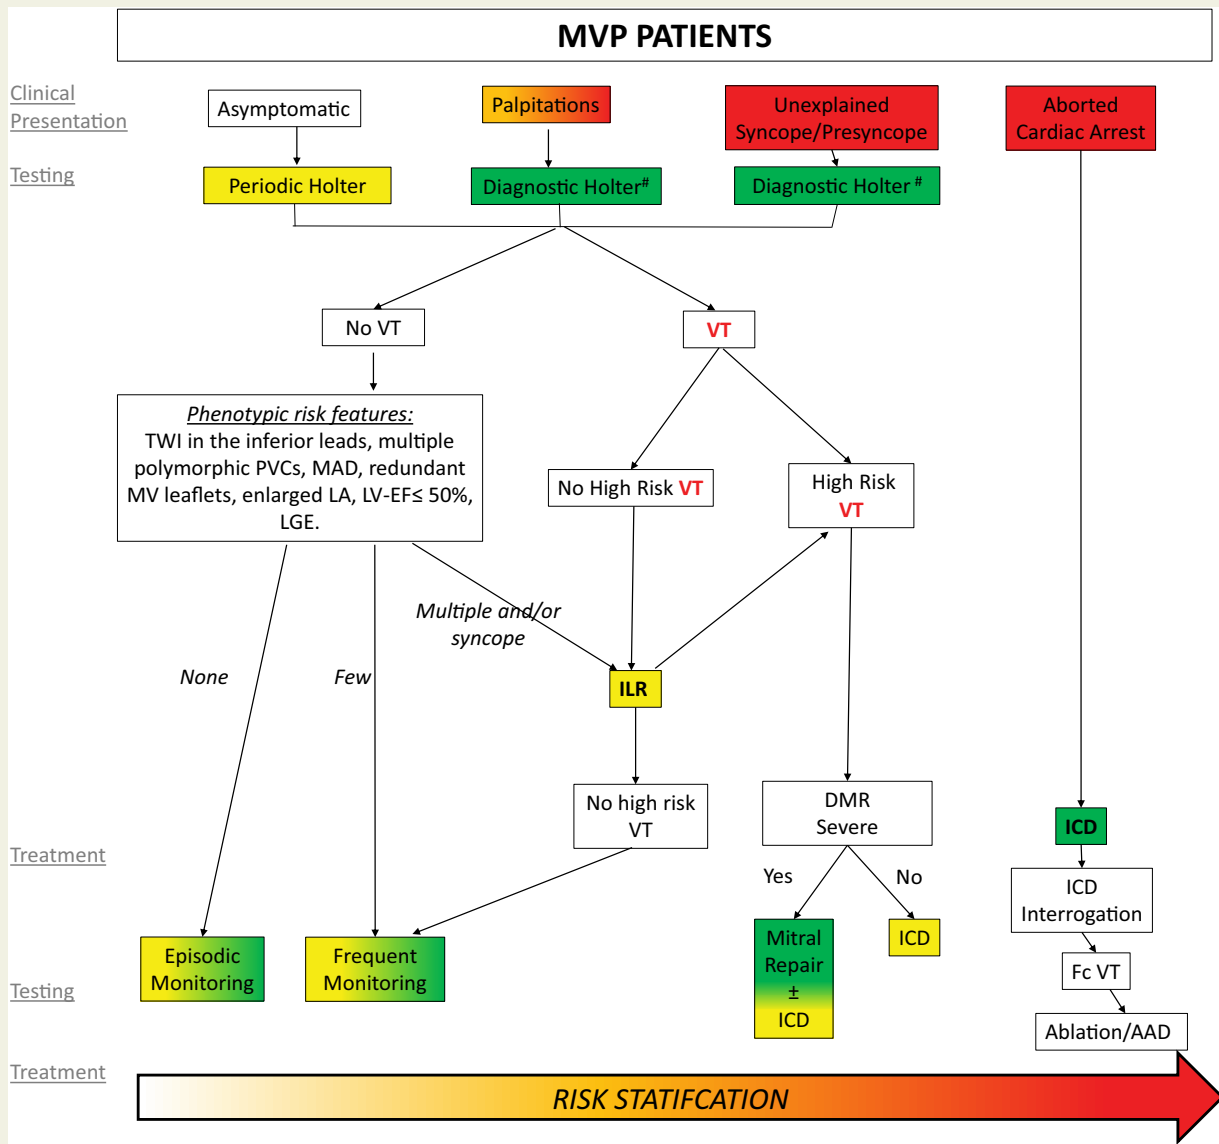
MVP PATIENTS

Clinical Presentation

Testing

Asymptomatic

Palpitations

Unexplained Syncope/Presyncope

Aborted Cardiac Arrest

Periodic Holter

Diagnostic Holter$^{\#}$

Diagnostic Holter$^{\#}$

No VT

VT

Phenotypic risk features:
TWI in the inferior leads, multiple polymorphic PVCs, MAD, redundant MV leaflets, enlarged LA, LV-EF≤ 50%, LGE.

No High Risk VT

High Risk VT

Multiple and/or syncope

None

Few

ILR

No high risk VT

DMR Severe

ICD

Treatment

Yes

No

ICD Interrogation

Episodic Monitoring

Frequent Monitoring

Mitral Repair ± ICD

ICD

Fc VT

Testing

Ablation/AAD

Treatment

RISK STATIFCATION